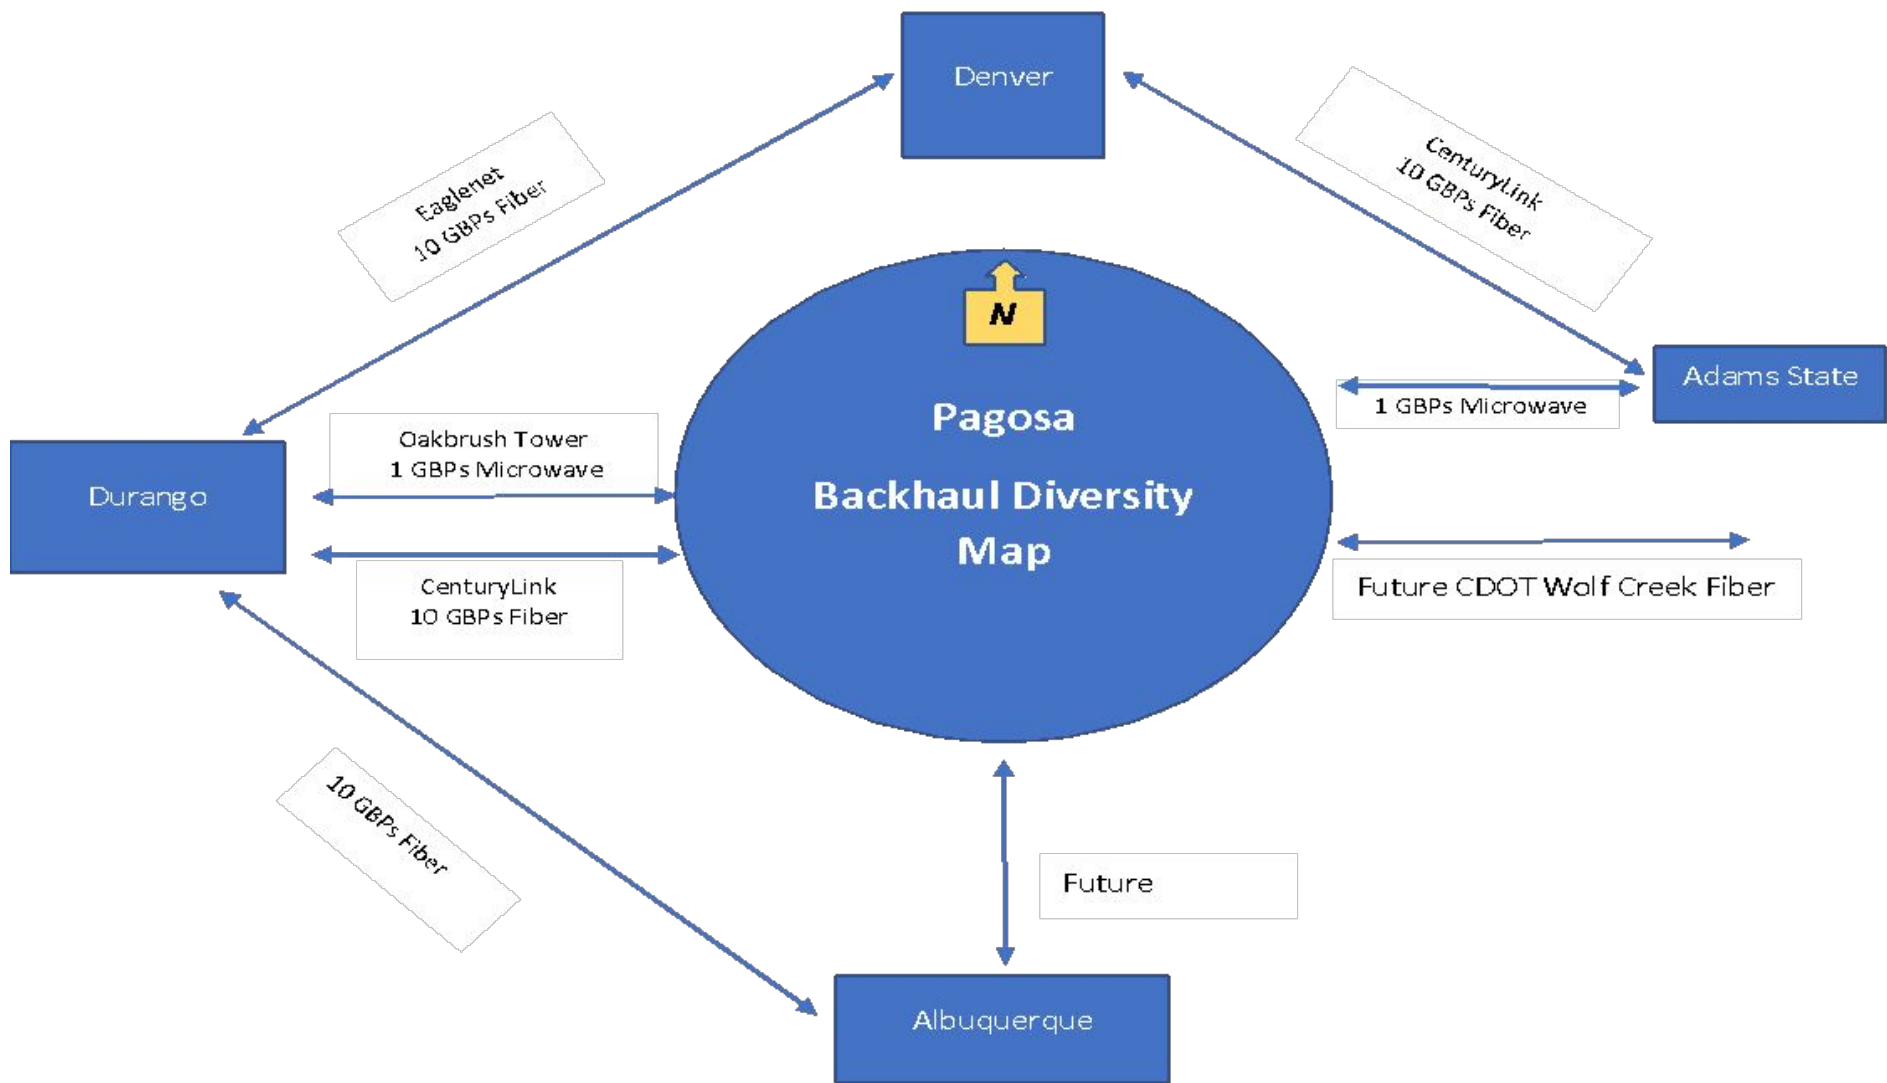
Denver

Eaglenet
10 GBPs Fiber

CenturyLink
10 GBPs Fiber

N

Pagosa

Backhaul Diversity Map

Adams State

1 GBPs Microwave

Durango

Oakbrush Tower
1 GBPs Microwave

CenturyLink
10 GBPs Fiber

Future CDOT Wolf Creek Fiber

10 GBPs Fiber

Future

Albuquerque